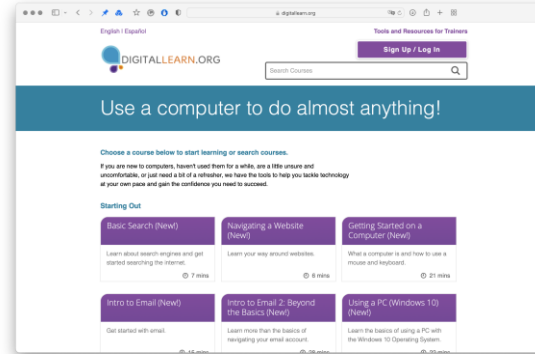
digitallearn.org

English | Español

Tools and Resources for Trainers

DIGITALLEARN.ORG

Sign Up / Log In

Search Courses

Use a computer to do almost anything!

Choose a course below to start learning or search courses.

If you are new to computers, haven't used them for a while, are a little unsure and uncomfortable, or just need a bit of a refresher, we have the tools to help you tackle technology at your own pace and gain the confidence you need to succeed.

Starting Out

Basic Search (New!)

Learn about search engines and get started searching the internet.

7 mins

Navigating a Website (New!)

Learn your way around websites.

8 mins

Getting Started on a Computer (New!)

What a computer is and how to use a mouse and keyboard.

21 mins

Intro to Email (New!)

Get started with email.

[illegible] mins

Intro to Email 2: Beyond the Basics (New!)

Learn more than the basics of navigating your email account.

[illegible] mins

Using a PC (Windows 10) (New!)

Learn the basics of using a PC with the Windows 10 Operating System.

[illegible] mins